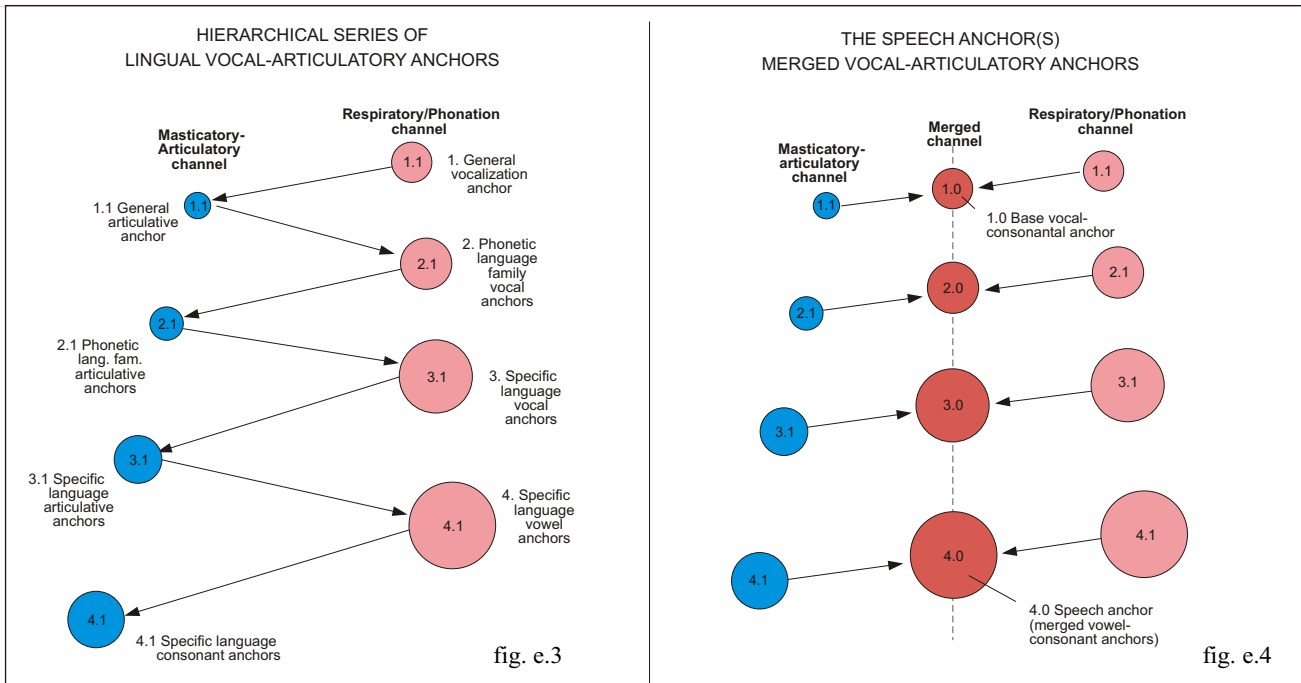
HIERARCHICAL SERIES OF
LINGUAL VOCAL-ARTICULATORY ANCHORS

Respiratory/Phonation channel

Masticatory-Articulatory channel

1.1

1. General vocalization anchor

1.1

1.1 General articulative anchor

2.1

2. Phonetic language family vocal anchors

2.1

2.1 Phonetic lang. fam. articulative anchors

3.1

3. Specific language vocal anchors

3.1

3.1 Specific language articulative anchors

4.1

4. Specific language vowel anchors

4.1

4.1 Specific language consonant anchors

fig. e.3

THE SPEECH ANCHOR(S)
MERGED VOCAL-ARTICULATORY ANCHORS

Masticatory-articulatory channel

Merged channel

Respiratory/Phonation channel

1.1

1.0

1.1

1.0 Base vocal-consonantal anchor

2.1

2.0

2.1

3.1

3.0

3.1

4.1

4.0

4.1

4.0 Speech anchor (merged vowel-consonant anchors)

fig. e.4